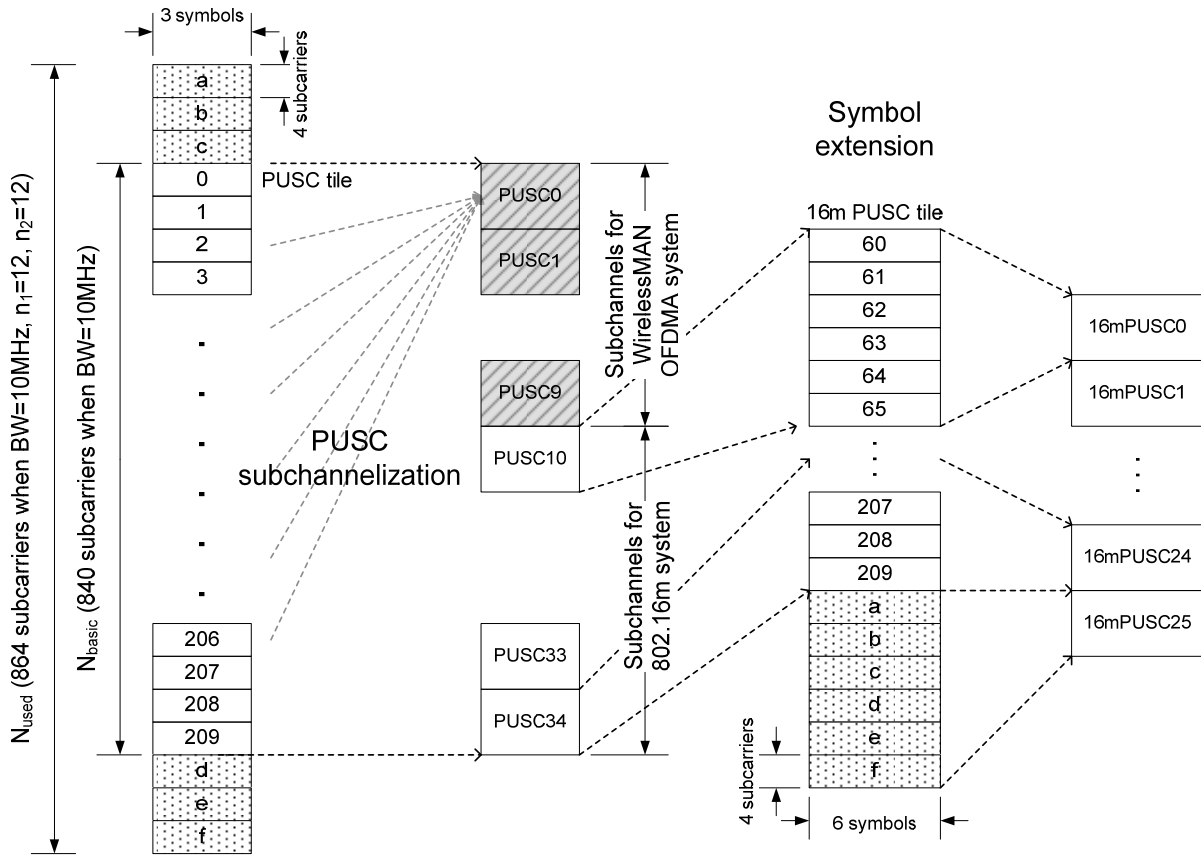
3 symbols

4 subcarriers

$N_{used}$ (864 subcarriers when BW=10MHz, $n_1$=12, $n_2$=12)

$N_{basic}$ (840 subcarriers when BW=10MHz)

a
b
c
0
1
2
3
.
.
.
.
.
.
206
207
208
209
d
e
f

PUSC tile

PUSC subchannelization

PUSC0
PUSC1
PUSC9
PUSC10
PUSC33
PUSC34

Subchannels for WirelessMAN OFDMA system

Subchannels for 802.16m system

Symbol extension

16m PUSC tile

60
61
62
63
64
65
.
.
.
207
208
209
a
b
c
d
e
f

4 subcarriers

6 symbols

16mPUSC0
16mPUSC1
.
.
.
16mPUSC24
16mPUSC25